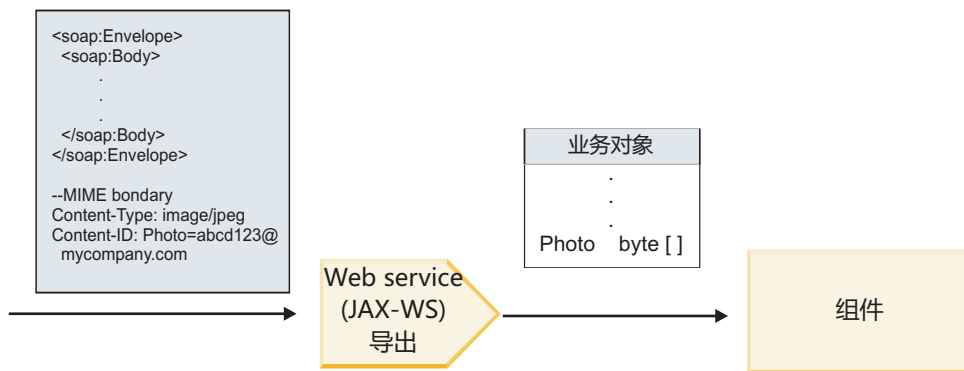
<soap:Envelope>
<soap:Body>
.
.
.
</soap:Body>
</soap:Envelope>

--MIME bondary
Content-Type: image/jpeg
Content-ID: Photo=abcd123@
mycompany.com

业务对象
.
.
.
Photo byte [ ]

Web service
(JAX-WS)
导出

组件